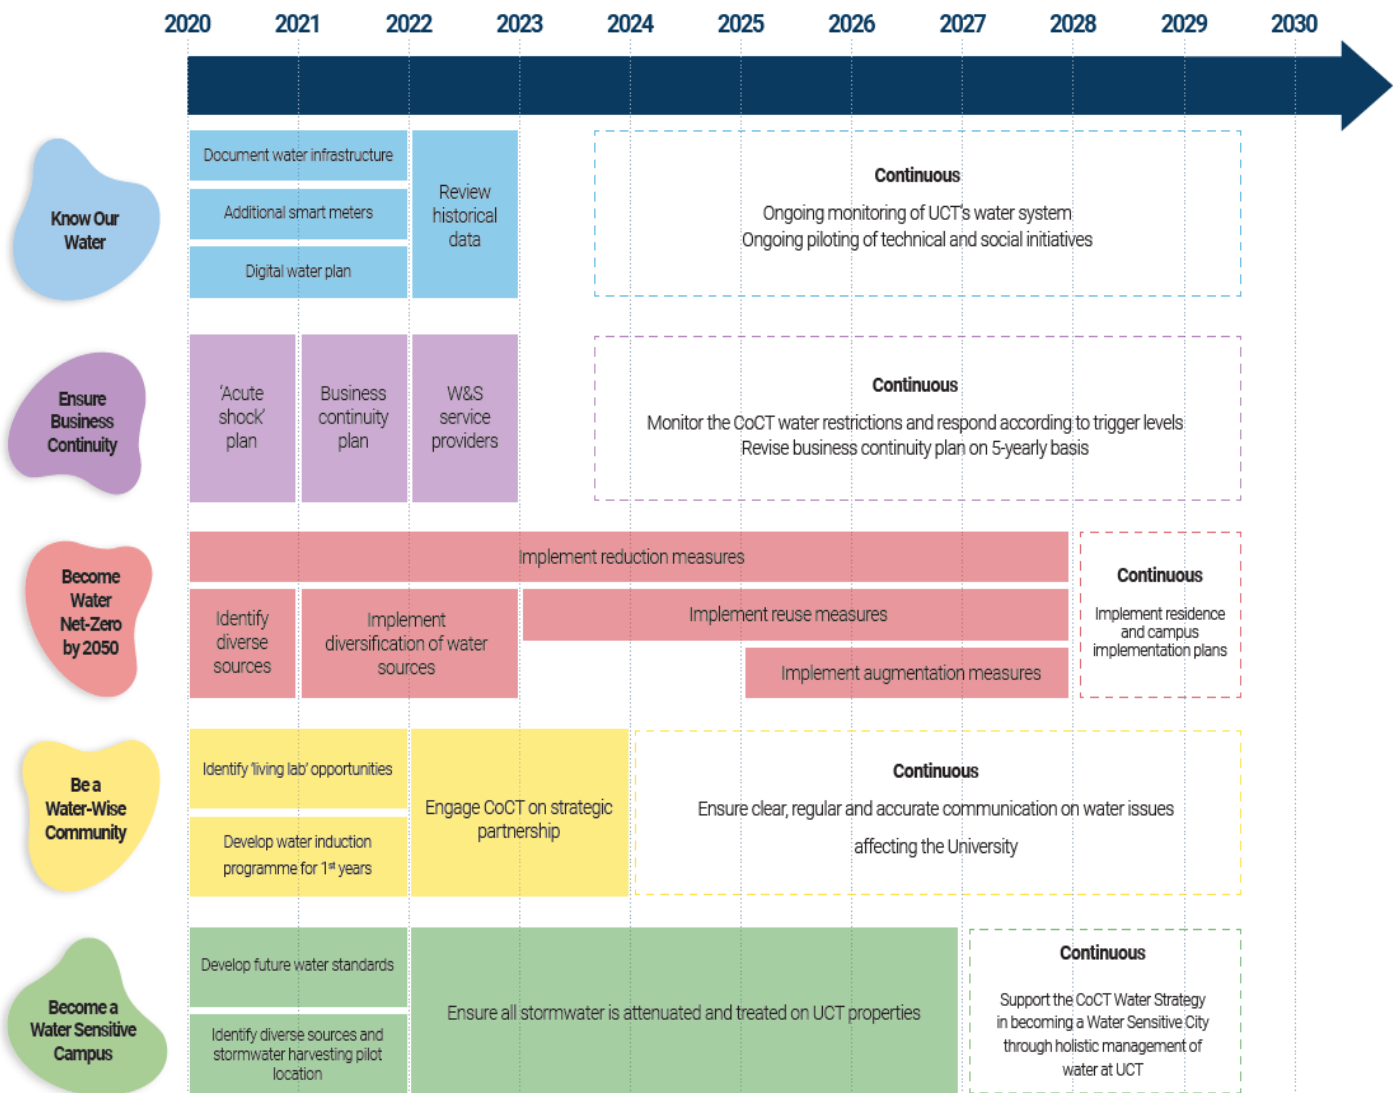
2020 2021 2022 2023 2024 2025 2026 2027 2028 2029 2030

Know Our Water

Document water infrastructure

Additional smart meters

Digital water plan

Review historical data

Continuous

Ongoing monitoring of UCT's water system
Ongoing piloting of technical and social initiatives

Ensure Business Continuity

'Acute shock' plan

Business continuity plan

W&S service providers

Continuous

Monitor the CoCT water restrictions and respond according to trigger levels
Revise business continuity plan on 5-yearly basis

Become Water Net-Zero by 2050

Implement reduction measures

Identify diverse sources

Implement diversification of water sources

Implement reuse measures

Implement augmentation measures

Continuous

Implement residence and campus implementation plans

Be a Water-Wise Community

Identify 'living lab' opportunities

Develop water induction programme for 1$^{st}$ years

Engage CoCT on strategic partnership

Continuous

Ensure clear, regular and accurate communication on water issues affecting the University

Become a Water Sensitive Campus

Develop future water standards

Identify diverse sources and stormwater harvesting pilot location

Ensure all stormwater is attenuated and treated on UCT properties

Continuous

Support the CoCT Water Strategy in becoming a Water Sensitive City through holistic management of water at UCT